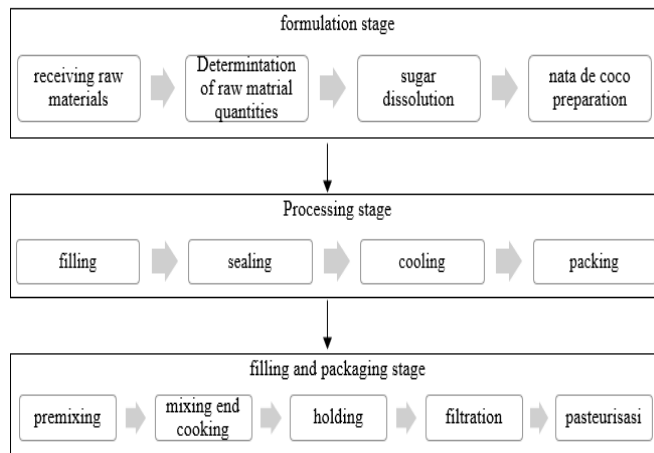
formulation stage

receiving raw materials

Determintation of raw matrial quantities

sugar dissolution

nata de coco preparation

Processing stage

filling

sealing

cooling

packing

filling and packaging stage

premixing

mixing end cooking

holding

filtration

pasteurisasi